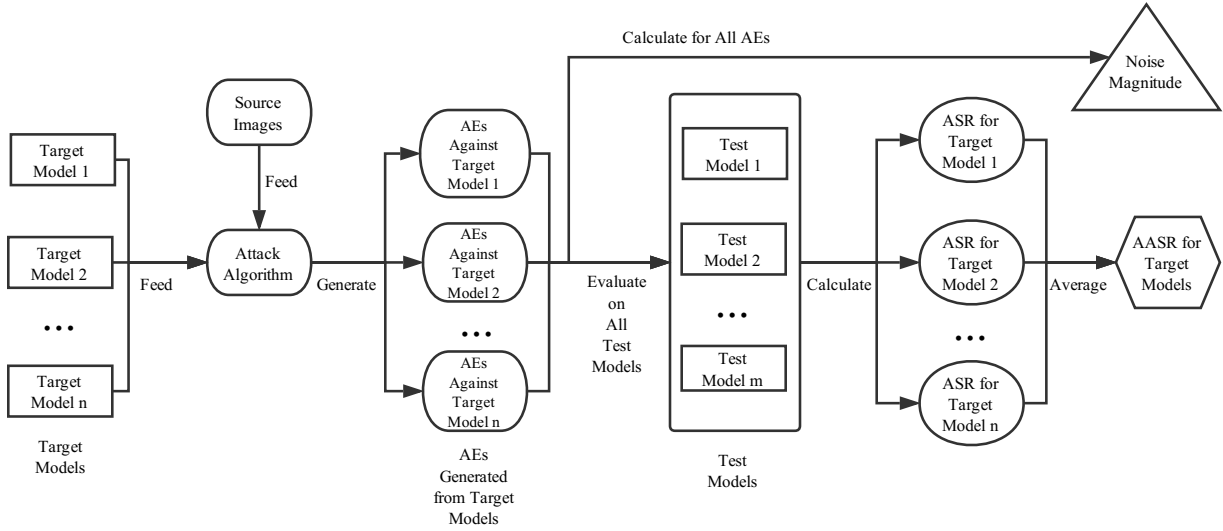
Calculate for All AEs

Noise Magnitude

Source Images

Feed

Target Model 1

Target Model 2

• • •

Target Model n

Target Models

Feed

Attack Algorithm

Generate

AEs Against Target Model 1

AEs Against Target Model 2

• • •

AEs Against Target Model n

AEs Generated from Target Models

Evaluate on All Test Models

Test Model 1

Test Model 2

• • •

Test Model m

Test Models

Calculate

ASR for Target Model 1

ASR for Target Model 2

• • •

ASR for Target Model n

Average

AASR for Target Models